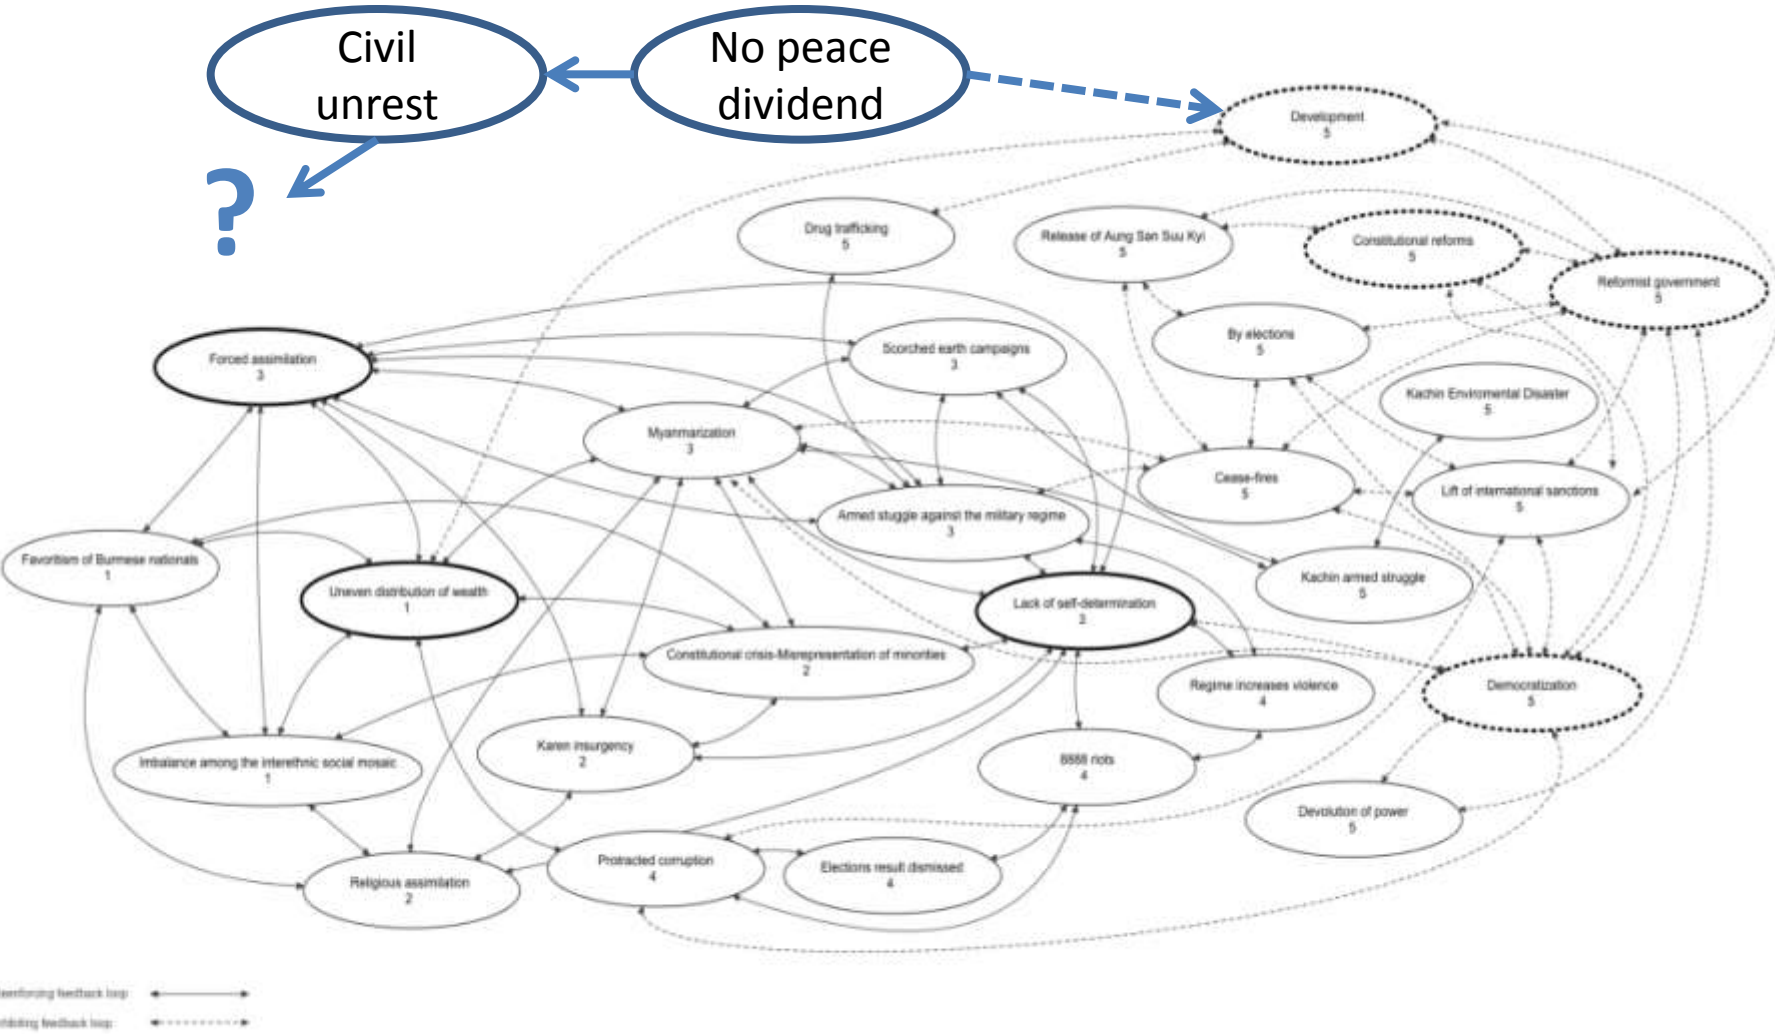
Civil unrest

No peace dividend

?

Development
5

Drug trafficking
5

Release of Aung San Suu Kyi
5

Constitutional reforms
5

Reformist government
5

Forced assimilation
3

Scorched earth campaigns
3

By elections
5

Kachin Enviromental Disaster
5

Myanmarization
3

Cease-fires
5

Lift of international sanctions
5

Armed stuggle against the military regime
3

Favoritism of Burmese nationals
1

Uneven distribution of wealth
1

Kachin armed struggle
5

Lack of self-determination
3

Constitutional crisis-Misrepresentation of minorities
2

Regime increases violence
4

Democratization
5

Karen insurgency
2

Imbalance among the interethnic social mosaic
1

8888 riots
4

Devolution of power
5

Protracted corruption
4

Elections result dismissed
4

Religious assimilation
2

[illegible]einforcing feedback loop

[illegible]ibiting feedback loop